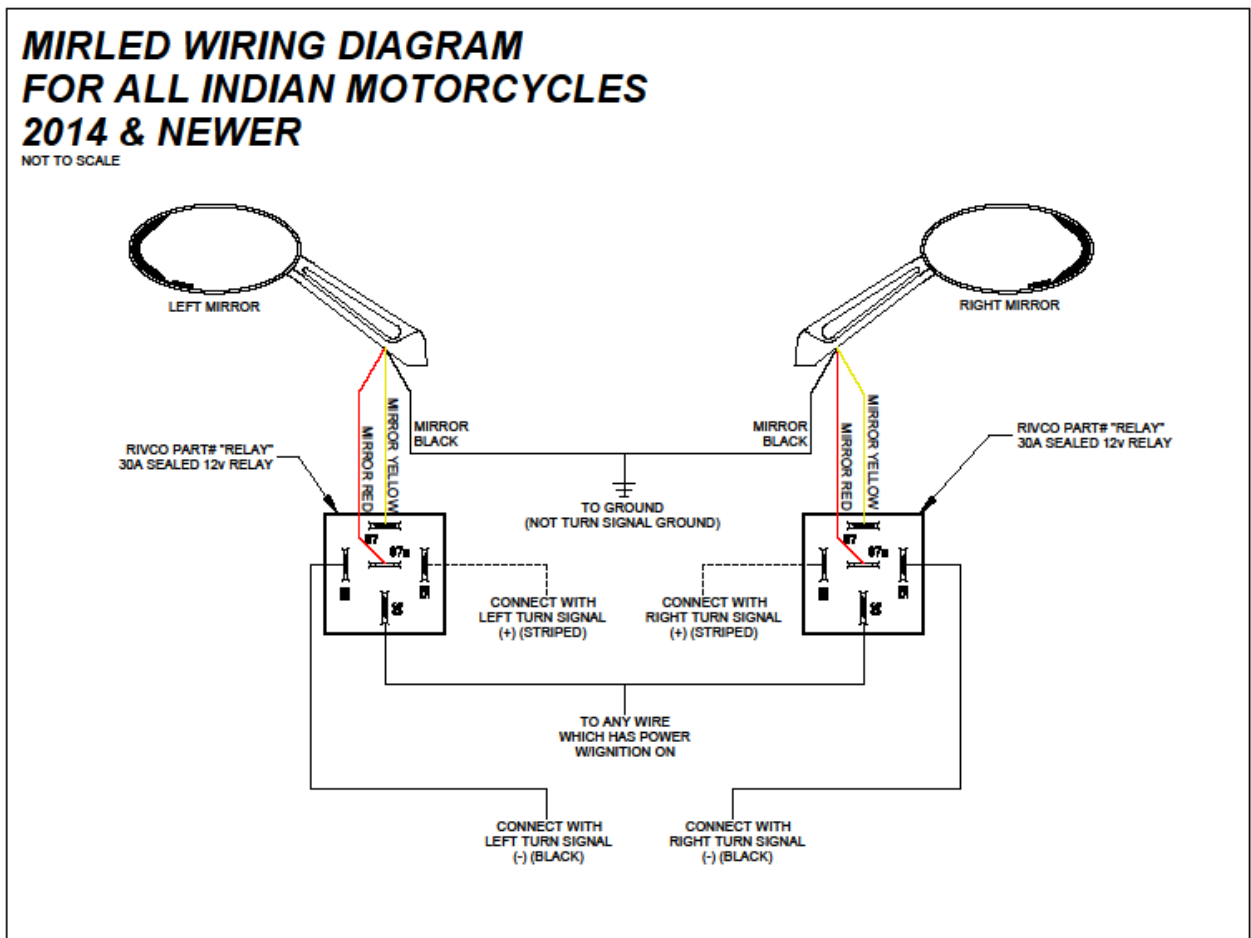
MIRLED WIRING DIAGRAM
FOR ALL INDIAN MOTORCYCLES
2014 & NEWER
NOT TO SCALE

LEFT MIRROR

RIGHT MIRROR

MIRROR RED

MIRROR YELLOW

MIRROR BLACK

MIRROR BLACK

MIRROR RED

MIRROR YELLOW

RIVCO PART# "RELAY" 30A SEALED 12v RELAY

RIVCO PART# "RELAY" 30A SEALED 12v RELAY

TO GROUND (NOT TURN SIGNAL GROUND)

87

87a

30

85

86

87

87a

30

85

86

CONNECT WITH LEFT TURN SIGNAL (+) (STRIPED)

CONNECT WITH RIGHT TURN SIGNAL (+) (STRIPED)

TO ANY WIRE WHICH HAS POWER W/IGNITION ON

CONNECT WITH LEFT TURN SIGNAL (-) (BLACK)

CONNECT WITH RIGHT TURN SIGNAL (-) (BLACK)